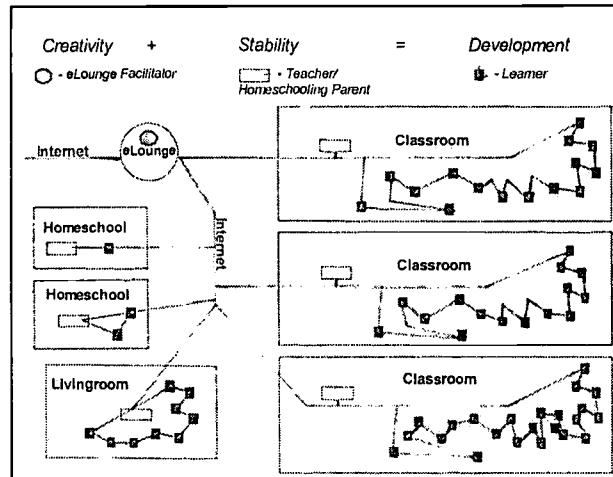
Creativity + Stability = Development

- eLounge Facilitator

- Teacher/ Homeschooling Parent

- Learner

Internet

eLounge

Internet

Classroom

Homeschool

Classroom

Homeschool

Livingroom

Classroom